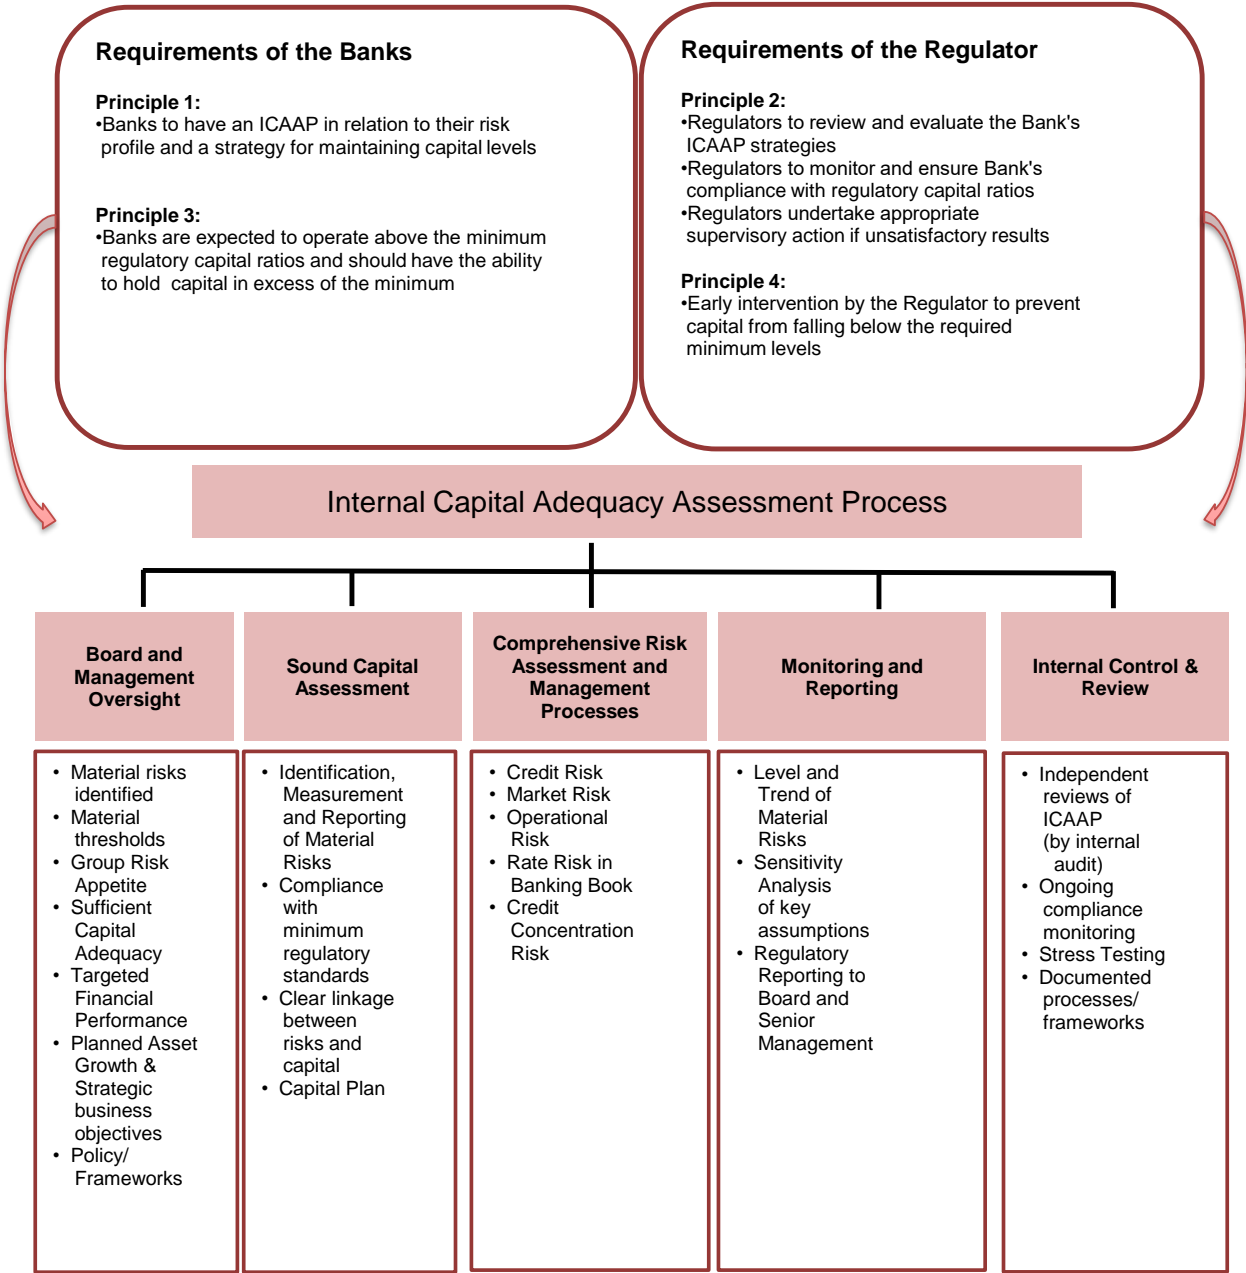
Requirements of the Banks

Principle 1:
•Banks to have an ICAAP in relation to their risk profile and a strategy for maintaining capital levels

Principle 3:
•Banks are expected to operate above the minimum regulatory capital ratios and should have the ability to hold capital in excess of the minimum

Requirements of the Regulator

Principle 2:
•Regulators to review and evaluate the Bank's ICAAP strategies
•Regulators to monitor and ensure Bank's compliance with regulatory capital ratios
•Regulators undertake appropriate supervisory action if unsatisfactory results

Principle 4:
•Early intervention by the Regulator to prevent capital from falling below the required minimum levels

Internal Capital Adequacy Assessment Process

Board and Management Oversight

Sound Capital Assessment

Comprehensive Risk Assessment and Management Processes

Monitoring and Reporting

Internal Control & Review

• Material risks identified
• Material thresholds
• Group Risk Appetite
• Sufficient Capital Adequacy
• Targeted Financial Performance
• Planned Asset Growth & Strategic business objectives
• Policy/ Frameworks

• Identification, Measurement and Reporting of Material Risks
• Compliance with minimum regulatory standards
• Clear linkage between risks and capital
• Capital Plan

• Credit Risk
• Market Risk
• Operational Risk
• Rate Risk in Banking Book
• Credit Concentration Risk

• Level and Trend of Material Risks
• Sensitivity Analysis of key assumptions
• Regulatory Reporting to Board and Senior Management

• Independent reviews of ICAAP (by internal audit)
• Ongoing compliance monitoring
• Stress Testing
• Documented processes/ frameworks